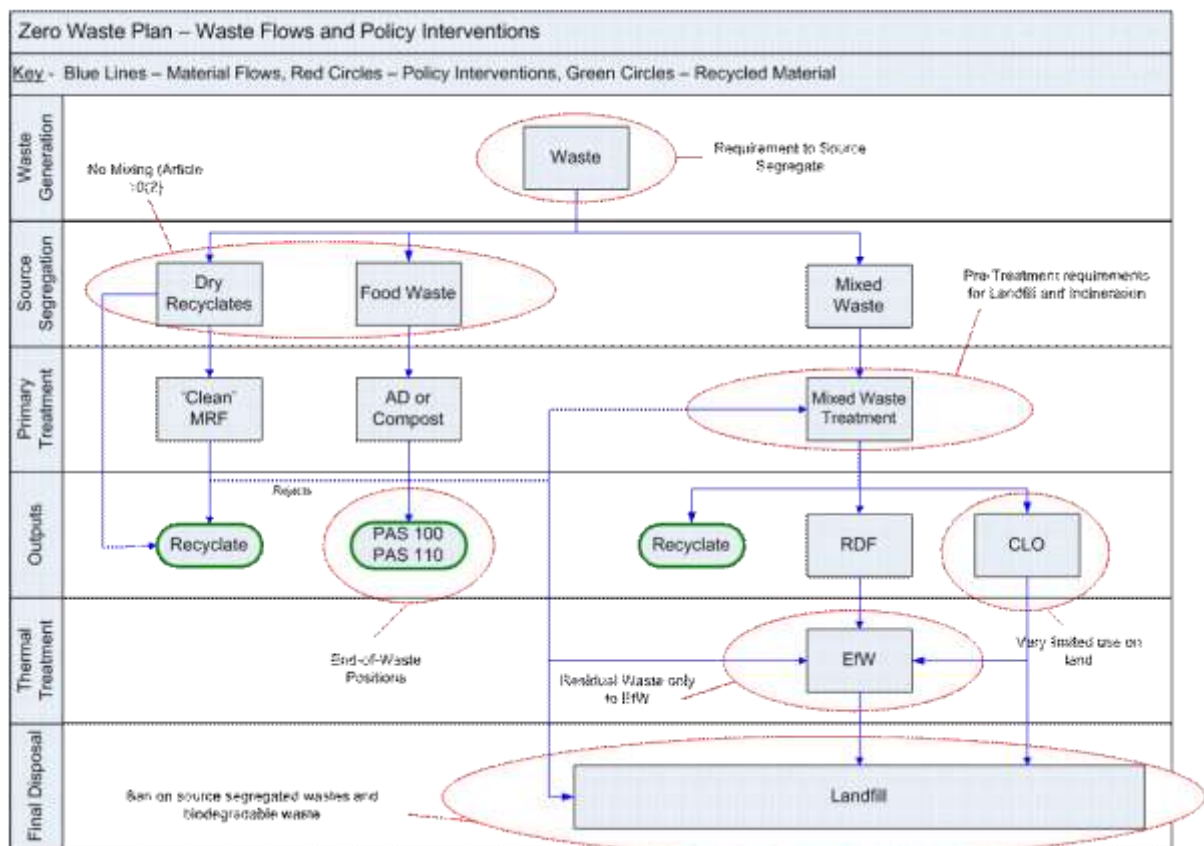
Zero Waste Plan – Waste Flows and Policy Interventions

Key - Blue Lines – Material Flows, Red Circles – Policy Interventions, Green Circles – Recycled Material

Waste Generation

Waste

Requirement to Source Segregate

No Mixing (Article 10(2)

Source Segregation

Dry Recyclates

Food Waste

Mixed Waste

Pre-Treatment requirements for Landfill and Incineration

Primary Treatment

'Clean' MRF

AD or Compost

Mixed Waste Treatment

Outputs

Rejects

Recyclate

PAS 100 PAS 110

Recyclate

RDF

CLO

Thermal Treatment

End-of-Waste Positions

Residual Waste only to EfW

EfW

Very limited use on land

Final Disposal

Ban on source segregated wastes and biodegradable waste

Landfill